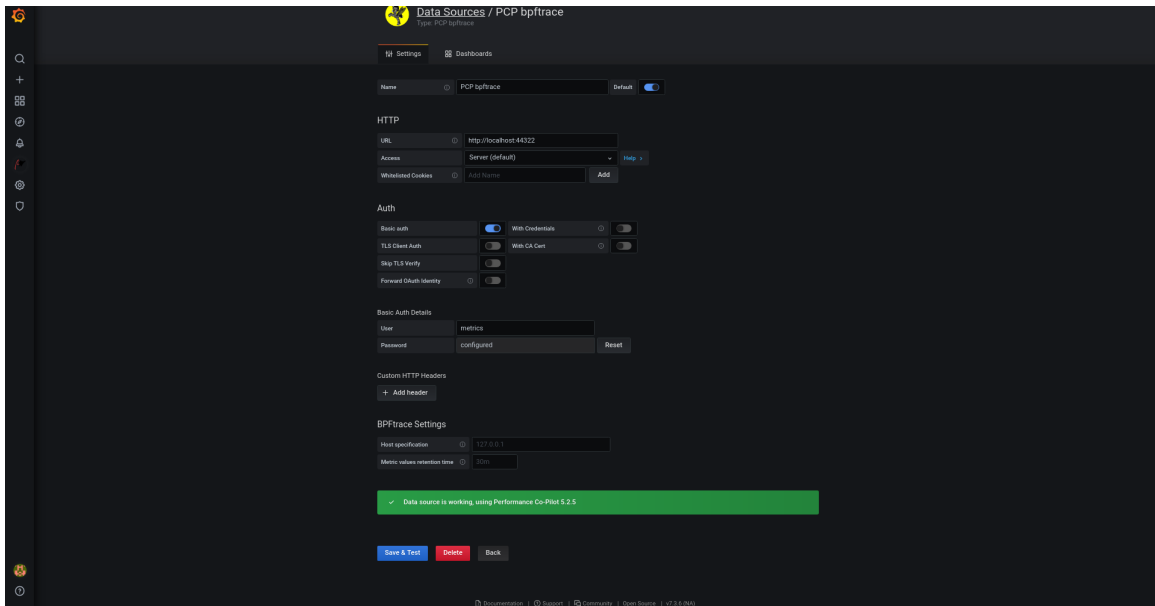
Data Sources / PCP bpftrace
Type: PCP bpftrace

Settings Dashboards

Name PCP bpftrace Default

HTTP

URL http://localhost:44322
Access Server (default) Help
Whitelisted Cookies Add Name Add

Auth

Basic auth With Credentials
TLS Client Auth With CA Cert
Skip TLS Verify
Forward OAuth Identity

Basic Auth Details

User metrics
Password configured Reset

Custom HTTP Headers

+ Add header

BPFtrace Settings

Host specification 127.0.0.1
Metric values retention time 30m

Data source is working, using Performance Co-Pilot 5.2.5

Save & Test Delete Back

Documentation | Support | Community | Open Source | v7.3.6 (NA)